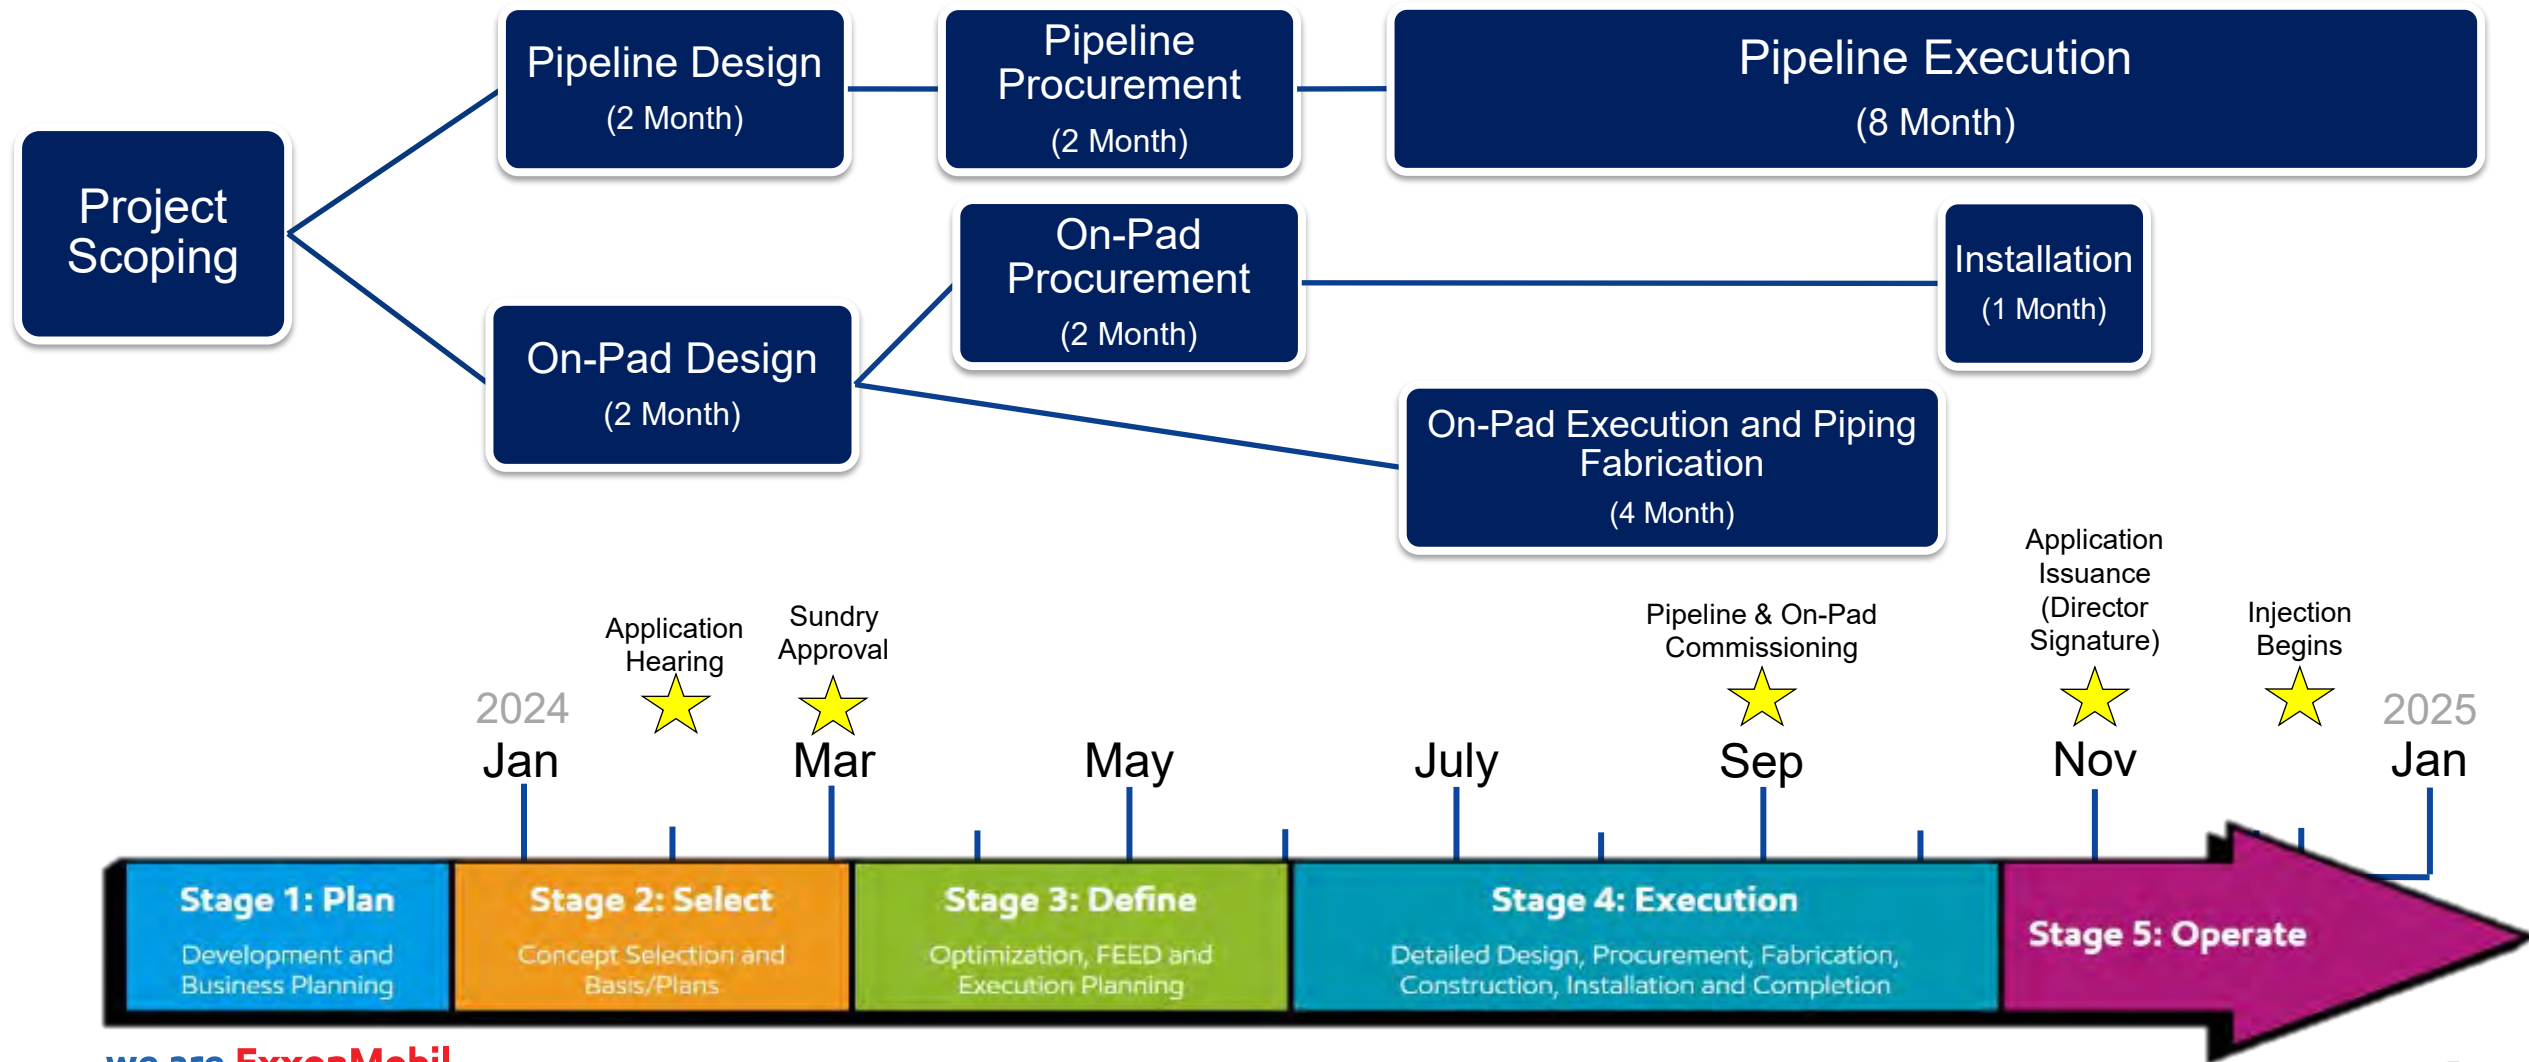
Project Scoping

Pipeline Design
(2 Month)

Pipeline Procurement
(2 Month)

Pipeline Execution
(8 Month)

On-Pad Design
(2 Month)

On-Pad Procurement
(2 Month)

Installation
(1 Month)

On-Pad Execution and Piping Fabrication
(4 Month)

Application Hearing

Sundry Approval

Pipeline & On-Pad Commissioning

Application Issuance (Director Signature)

Injection Begins

2024
Jan

Mar

May

July

Sep

Nov

2025
Jan

Stage 1: Plan
Development and Business Planning

Stage 2: Select
Concept Selection and Basis/Plans

Stage 3: Define
Optimization, FEED and Execution Planning

Stage 4: Execution
Detailed Design, Procurement, Fabrication, Construction, Installation and Completion

Stage 5: Operate

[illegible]